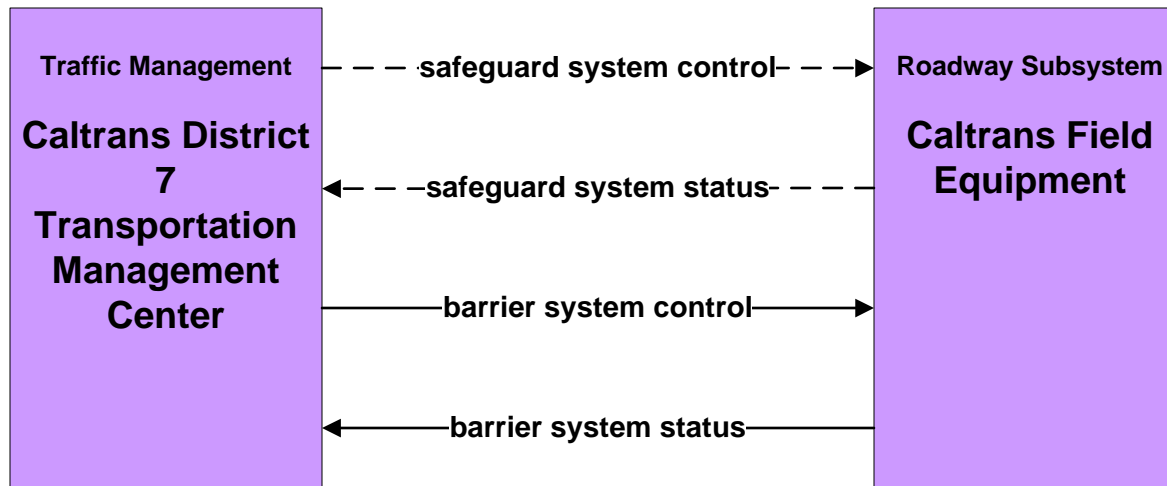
Traffic Management

Caltrans District 7 Transportation Management Center

safeguard system control

safeguard system status

barrier system control

barrier system status

Roadway Subsystem

Caltrans Field Equipment